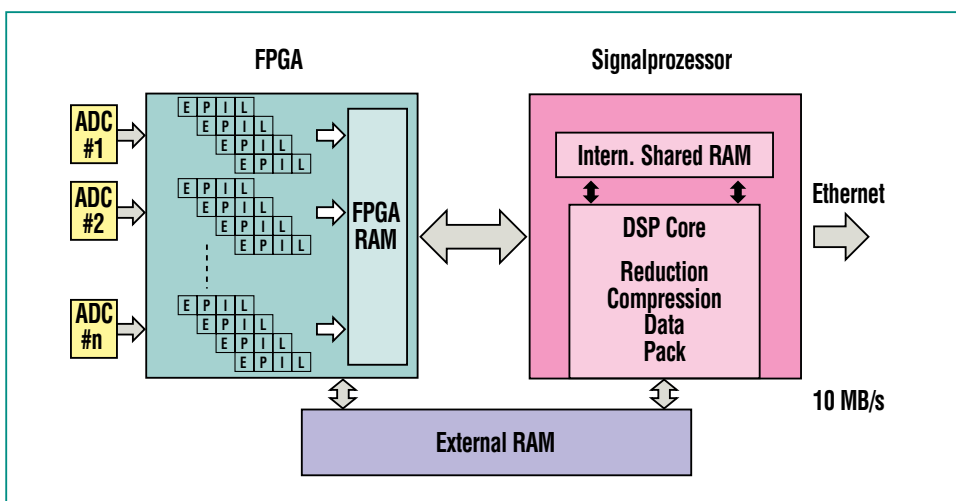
FPGA

Signalprozessor

ADC #1

ADC #2

ADC #n

E P I L
E P I L
E P I L
E P I L

E P I L
E P I L
E P I L
E P I L

E P I L
E P I L
E P I L
E P I L

FPGA RAM

Intern. Shared RAM

DSP Core

Reduction
Compression
Data
Pack

Ethernet

10 MB/s

External RAM